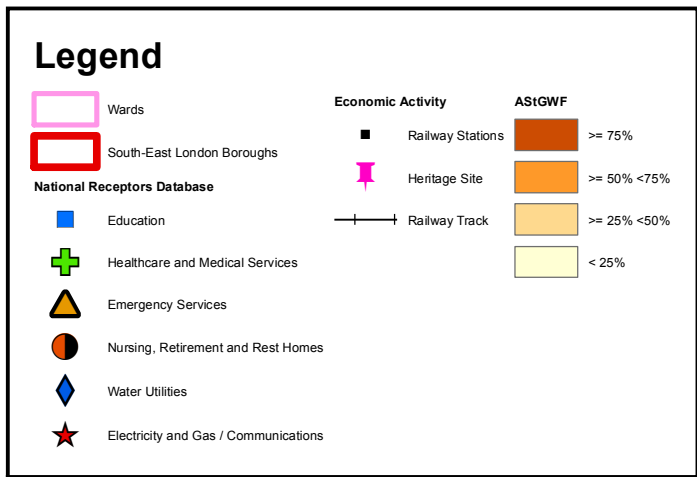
Legend

Wards

South-East London Boroughs

National Receptors Database

Education

Healthcare and Medical Services

Emergency Services

Nursing, Retirement and Rest Homes

Water Utilities

Electricity and Gas / Communications

Economic Activity

Railway Stations

Heritage Site

Railway Track

AStGWF

>= 75%

>= 50% <75%

>= 25% <50%

< 25%